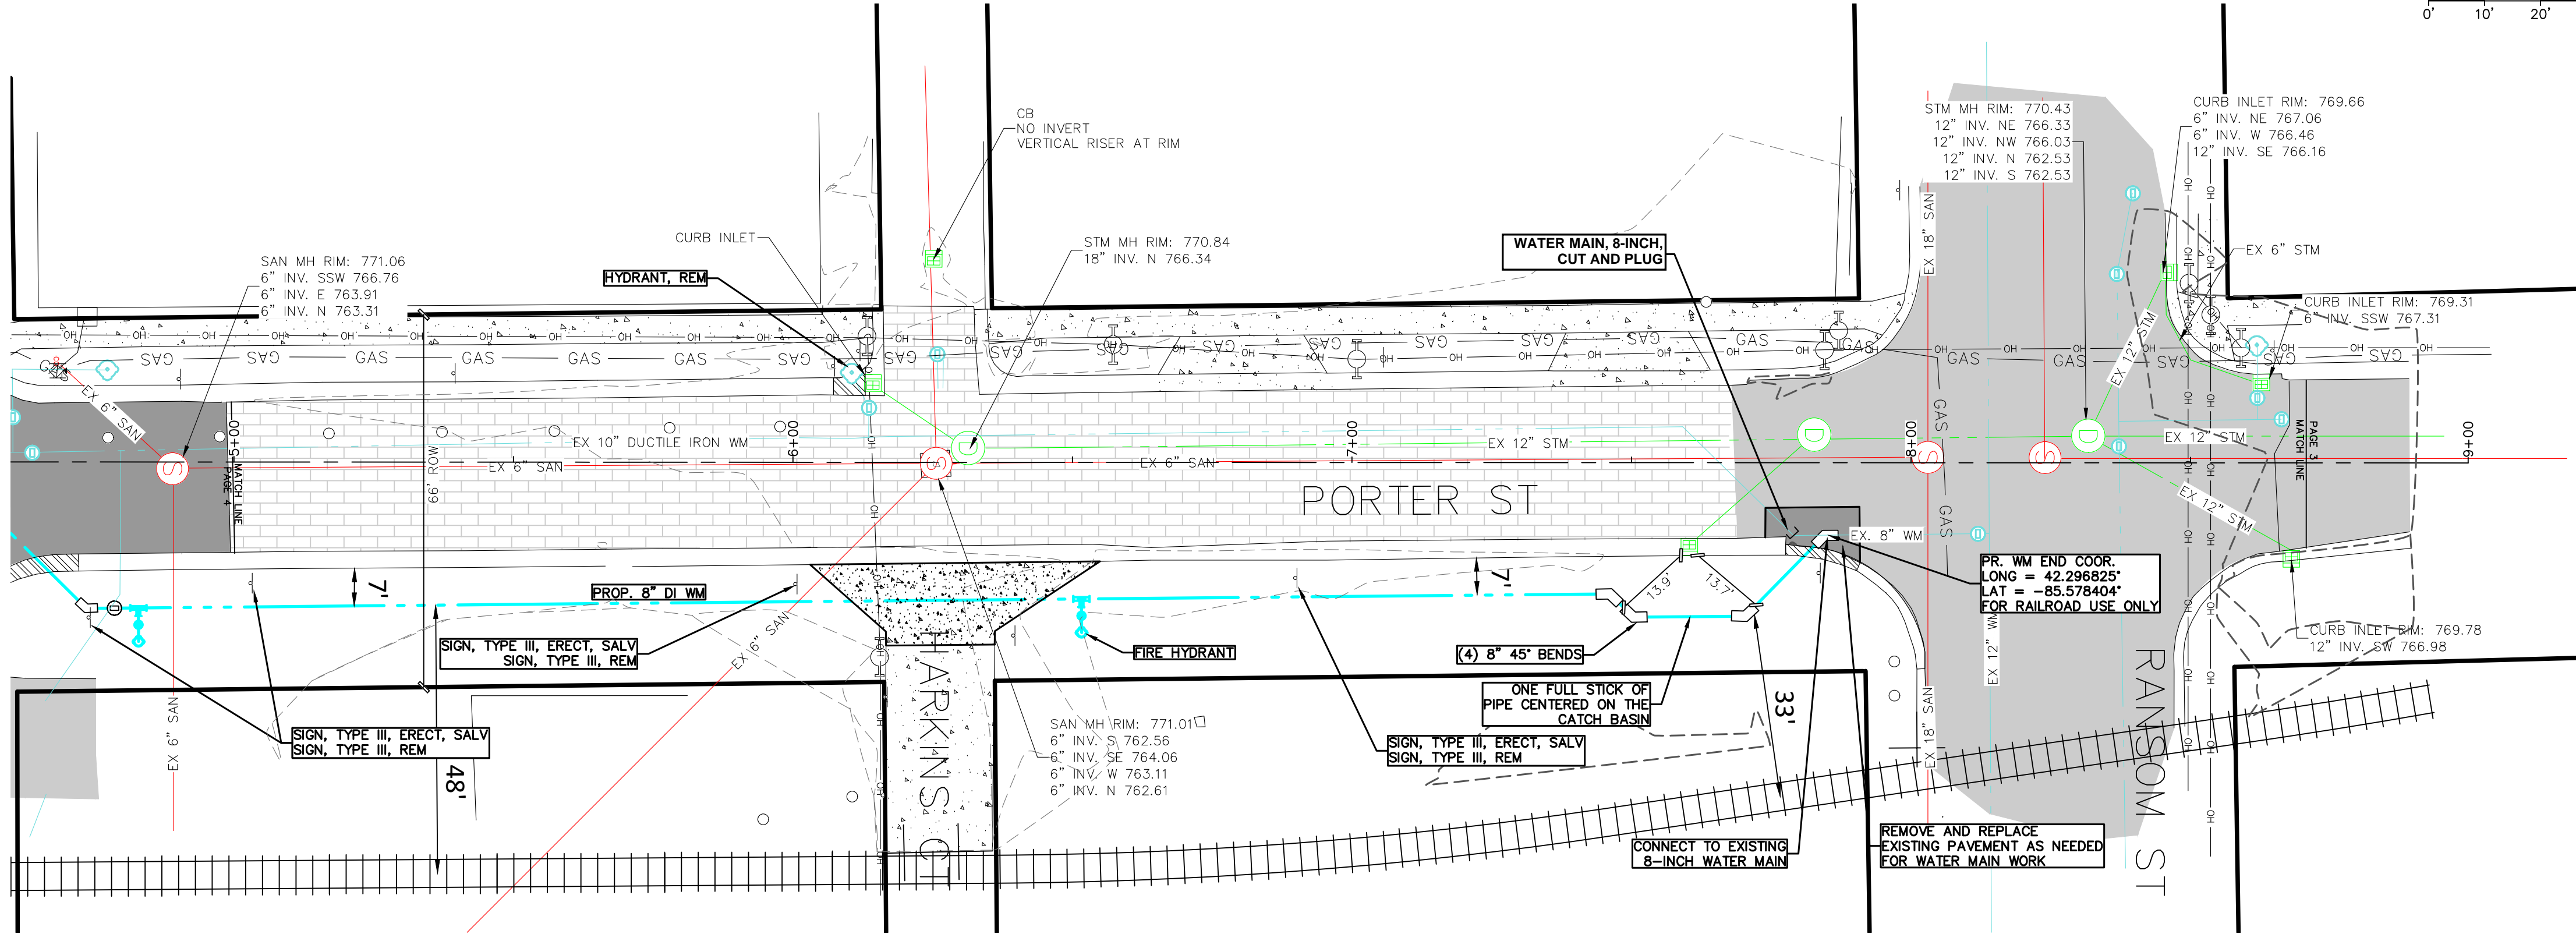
0' 10' 20'

CB
NO INVERT
VERTICAL RISER AT RIM

CURB INLET

SAN MH RIM: 771.06
6" INV. SSW 766.76
6" INV. E 763.91
6" INV. N 763.31

HYDRANT, REM

STM MH RIM: 770.84
18" INV. N 766.34

WATER MAIN, 8-INCH, CUT AND PLUG

STM MH RIM: 770.43
12" INV. NE 766.33
12" INV. NW 766.03
12" INV. N 762.53
12" INV. S 762.53

CURB INLET RIM: 769.66
6" INV. NE 767.06
6" INV. W 766.46
12" INV. SE 766.16

EX 6" STM

CURB INLET RIM: 769.31
6" INV. SSW 767.31

EX 18" SAN

GAS GAS GAS GAS GAS GAS GAS GAS GAS GAS GAS GAS GAS GAS GAS GAS GAS GAS GAS

OH

EX 6" SAN

5+00 PAGE 4 MATCH LINE

EX 10" DUCTILE IRON WM

6+00

7+00

EX 12" STM

8+00

9+00

EX 12" STM

EX 12" STM

PAGE 3 MATCH LINE

EX 6" SAN

66' ROW

EX 6" SAN

PORTER ST

EX 12" STM

EX. 8" WM

PR. WM END COOR.
LONG = 42.296825°
LAT = -85.578404°
FOR RAILROAD USE ONLY

7'

PROP. 8" DI WM

7'

13.9'

13.7'

SIGN, TYPE III, ERECT, SALV
SIGN, TYPE III, REM

EX 6" SAN

FIRE HYDRANT

(4) 8" 45° BENDS

CURB INLET RIM: 769.78
12" INV. SW 766.98

EX 12" WM

ONE FULL STICK OF PIPE CENTERED ON THE CATCH BASIN

33'

SAN MH RIM: 771.01
6" INV. S 762.56
6" INV. SE 764.06
6" INV. W 763.11
6" INV. N 762.61

SIGN, TYPE III, ERECT, SALV
SIGN, TYPE III, REM

SIGN, TYPE III, ERECT, SALV
SIGN, TYPE III, REM

EX 6" SAN

48'

HARKINS CT

EX 18" SAN

RANSOM ST

CONNECT TO EXISTING 8-INCH WATER MAIN

REMOVE AND REPLACE EXISTING PAVEMENT AS NEEDED FOR WATER MAIN WORK